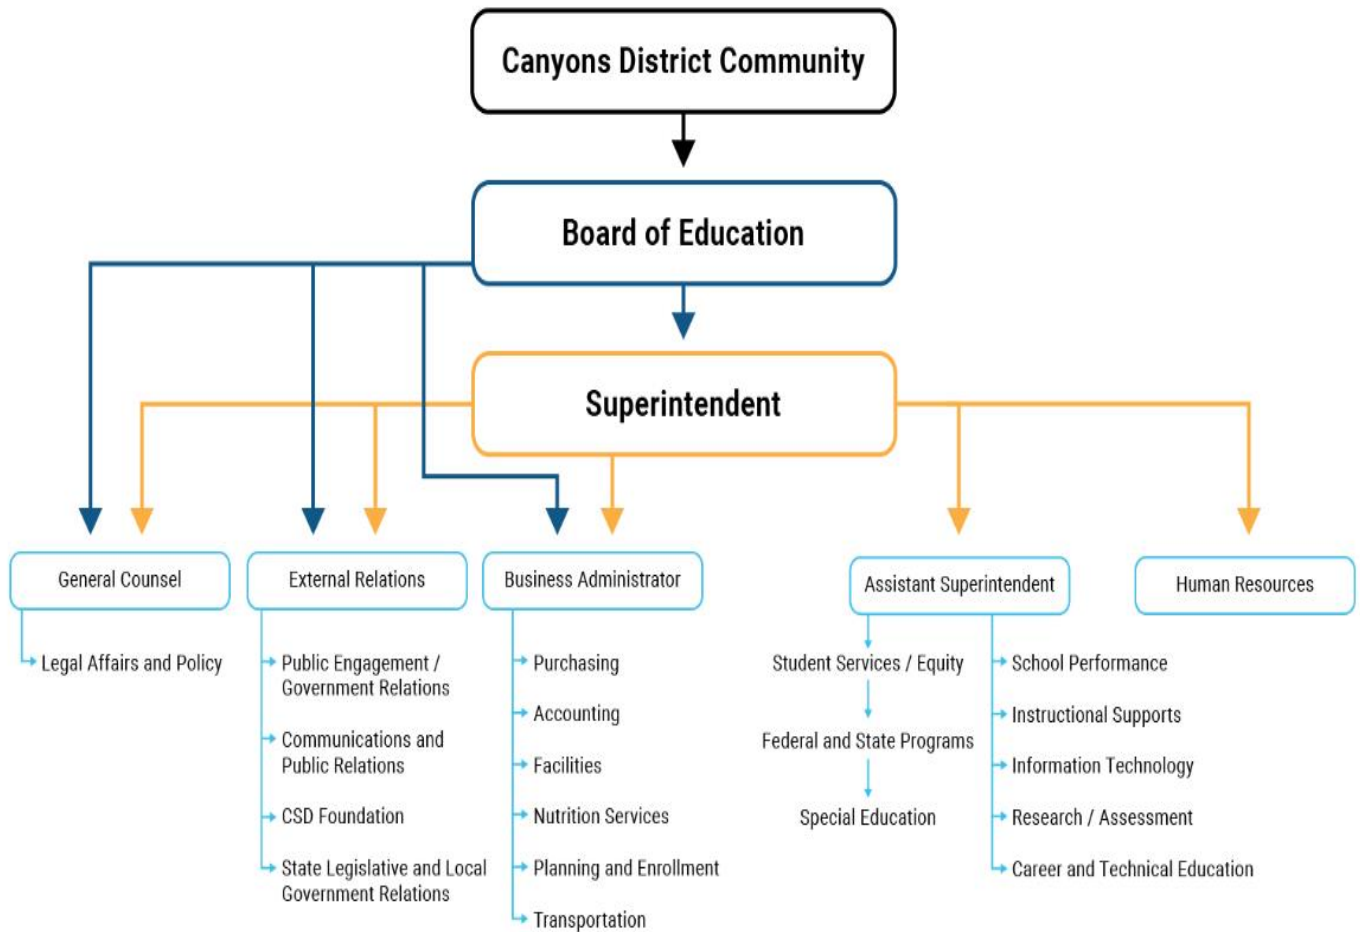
Canyons District Community

Board of Education

Superintendent

General Counsel

Legal Affairs and Policy

External Relations

Public Engagement / Government Relations

Communications and Public Relations

CSD Foundation

State Legislative and Local Government Relations

Business Administrator

Purchasing

Accounting

Facilities

Nutrition Services

Planning and Enrollment

Transportation

Assistant Superintendent

Student Services / Equity

Federal and State Programs

Special Education

School Performance

Instructional Supports

Information Technology

Research / Assessment

Career and Technical Education

Human Resources